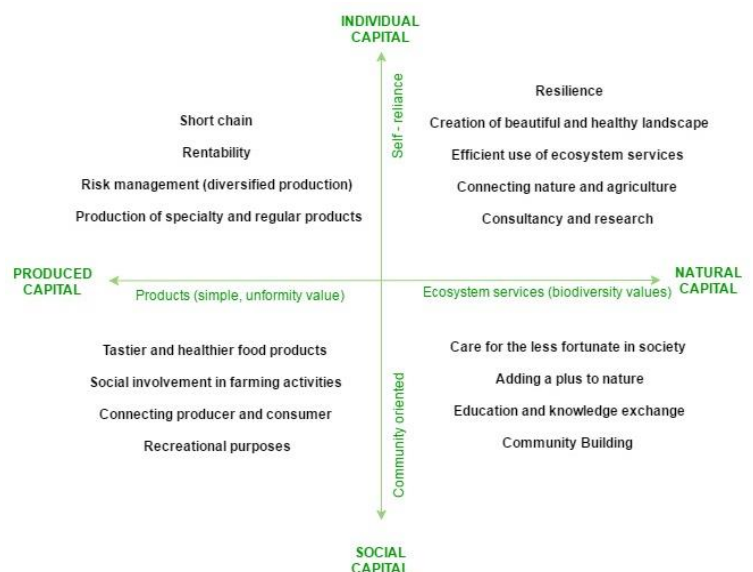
INDIVIDUAL CAPITAL

Self - reliance

Short chain

Rentability

Risk management (diversified production)

Production of specialty and regular products

Resilience

Creation of beautiful and healthy landscape

Efficient use of ecosystem services

Connecting nature and agriculture

Consultancy and research

PRODUCED CAPITAL

Products (simple, unformity value)

Ecosystem services (biodiversity values)

NATURAL CAPITAL

Tastier and healthier food products

Social involvement in farming activities

Connecting producer and consumer

Recreational purposes

Community oriented

Care for the less fortunate in society

Adding a plus to nature

Education and knowledge exchange

Community Building

SOCIAL CAPITAL